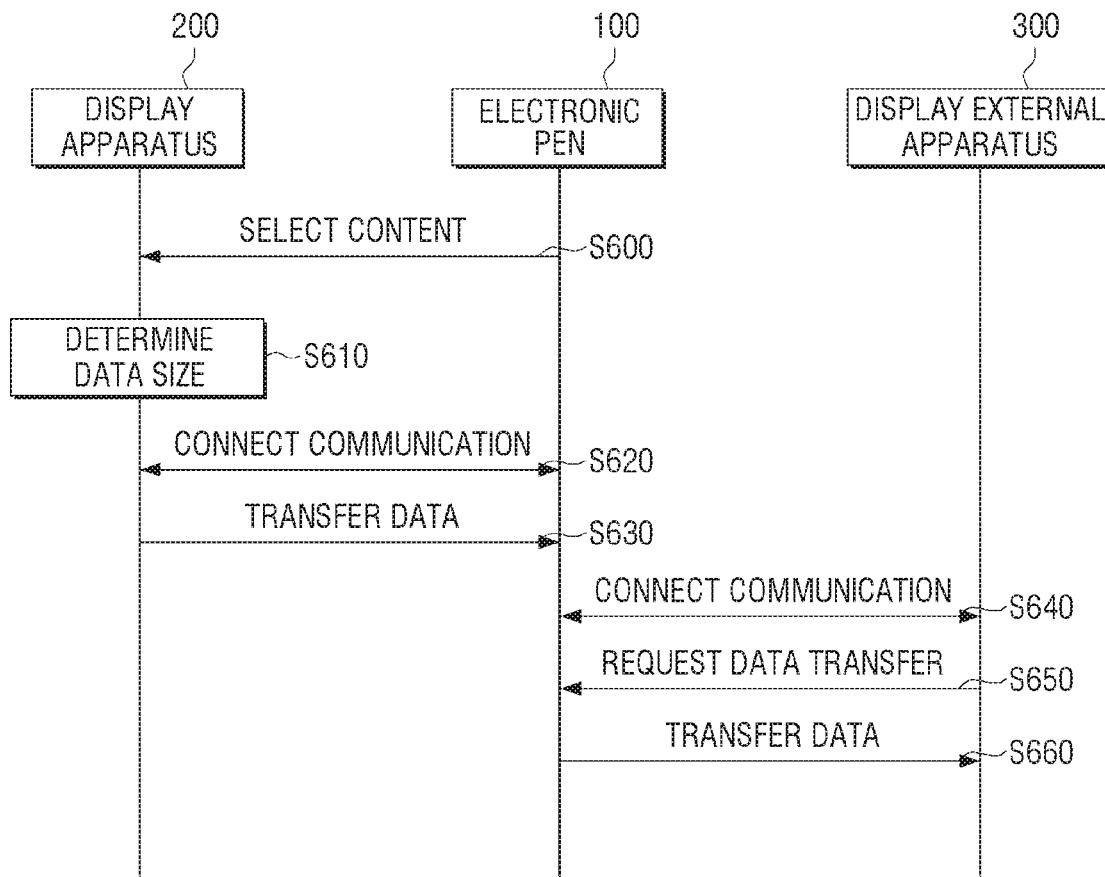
200
DISPLAY APPARATUS

100
ELECTRONIC PEN

300
DISPLAY EXTERNAL APPARATUS

SELECT CONTENT
S600

DETERMINE DATA SIZE
S610

CONNECT COMMUNICATION
S620

TRANSFER DATA
S630

CONNECT COMMUNICATION
S640

REQUEST DATA TRANSFER
S650

TRANSFER DATA
S660